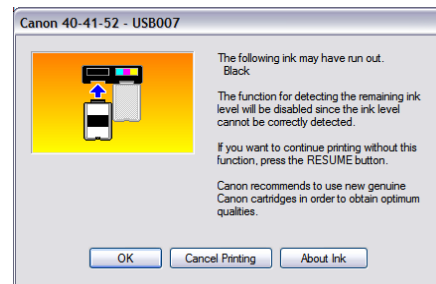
Canon 40-41-52 - USB007

The following ink may have run out.
Black

The function for detecting the remaining ink level will be disabled since the ink level cannot be correctly detected.

If you want to continue printing without this function, press the RESUME button.

Canon recommends to use new genuine Canon cartridges in order to obtain optimum qualities.

OK
Cancel Printing
About Ink